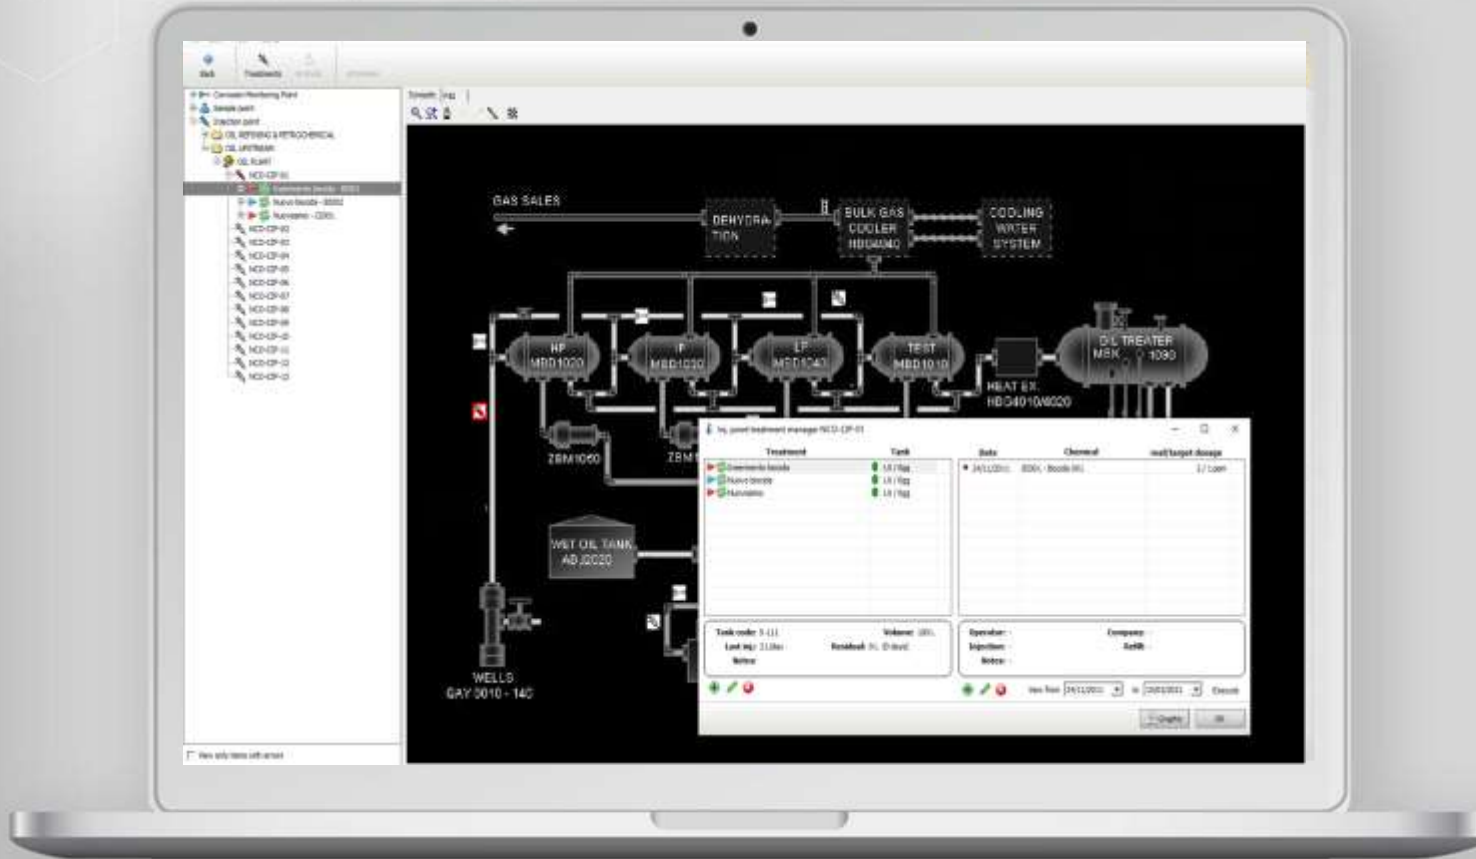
Back Treatments

Corrosion Monitoring Point
Sample point
Injection point
OIL REFINING & PETROCHEMICAL
OIL UPSTREAM
OIL PLANT
NCO-CIP-01
NCO-CIP-02
NCO-CIP-03
NCO-CIP-04
NCO-CIP-05
NCO-CIP-06
NCO-CIP-07
NCO-CIP-08
NCO-CIP-09
NCO-CIP-10
NCO-CIP-11
NCO-CIP-12
NCO-CIP-13

View only items with errors

Synoptic

GAS SALES
DEHYDRATION
BULK GAS COOLER HBD4040
COOLING WATER SYSTEM
HP MBD1020
IP MBD1030
LP MBD1040
TEST MBD1010
OIL TREATER MBK 1090
HEAT EX HBD4010/4020
ZBM1050
ZBM
WET OIL TANK ABJ2020
WELLS GAY 3010 - 140

Inj. point treatment manager NCO-CIP-01

| Treatment | Tank |
|---|---|
| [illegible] | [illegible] |
| Nuovo biocida | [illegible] |
| Nuovissimo | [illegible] |

| Date | Chemical | mod/target dosage |
|---|---|---|
| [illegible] | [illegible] | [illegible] |

Tank code: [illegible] Volume: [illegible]
Last inj.: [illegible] Residual: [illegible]
Notes:

Operator: Company:
Injection: Refill:
Notes:

View from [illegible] to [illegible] Execute

Graphs OK